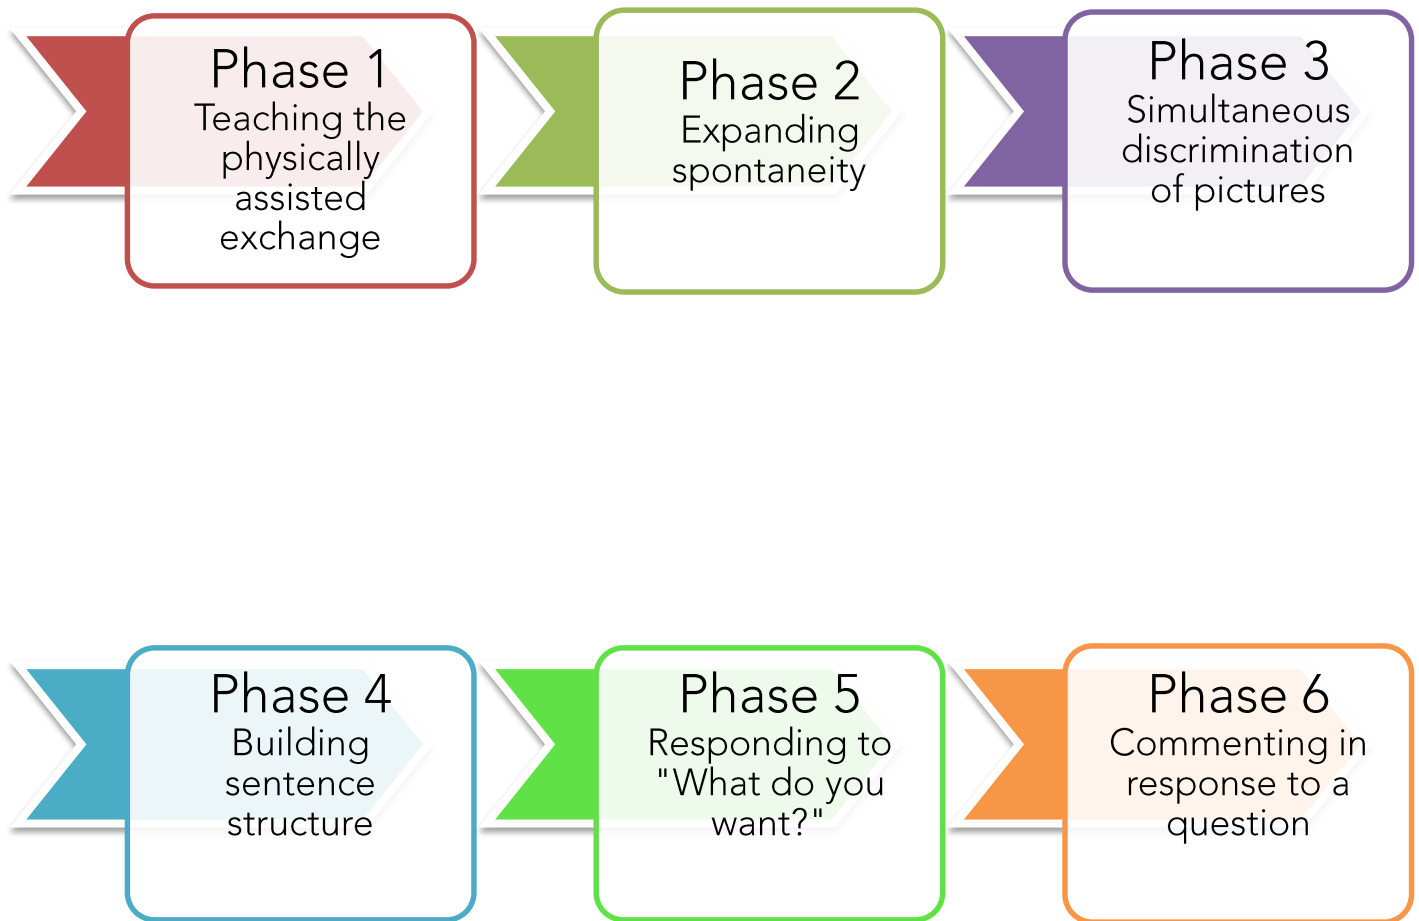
Phase 1
Teaching the physically assisted exchange

Phase 2
Expanding spontaneity

Phase 3
Simultaneous discrimination of pictures

Phase 4
Building sentence structure

Phase 5
Responding to "What do you want?"

Phase 6
Commenting in response to a question